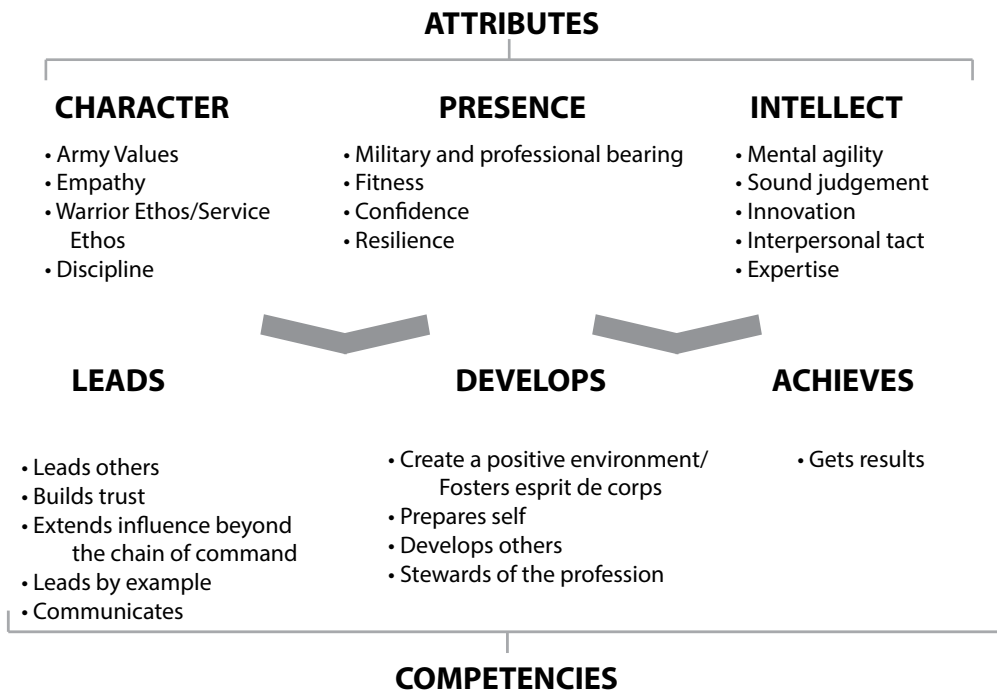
ATTRIBUTES

CHARACTER
• Army Values
• Empathy
• Warrior Ethos/Service Ethos
• Discipline

PRESENCE
• Military and professional bearing
• Fitness
• Confidence
• Resilience

INTELLECT
• Mental agility
• Sound judgement
• Innovation
• Interpersonal tact
• Expertise

LEADS
• Leads others
• Builds trust
• Extends influence beyond the chain of command
• Leads by example
• Communicates

DEVELOPS
• Create a positive environment/ Fosters esprit de corps
• Prepares self
• Develops others
• Stewards of the profession

ACHIEVES
• Gets results

COMPETENCIES